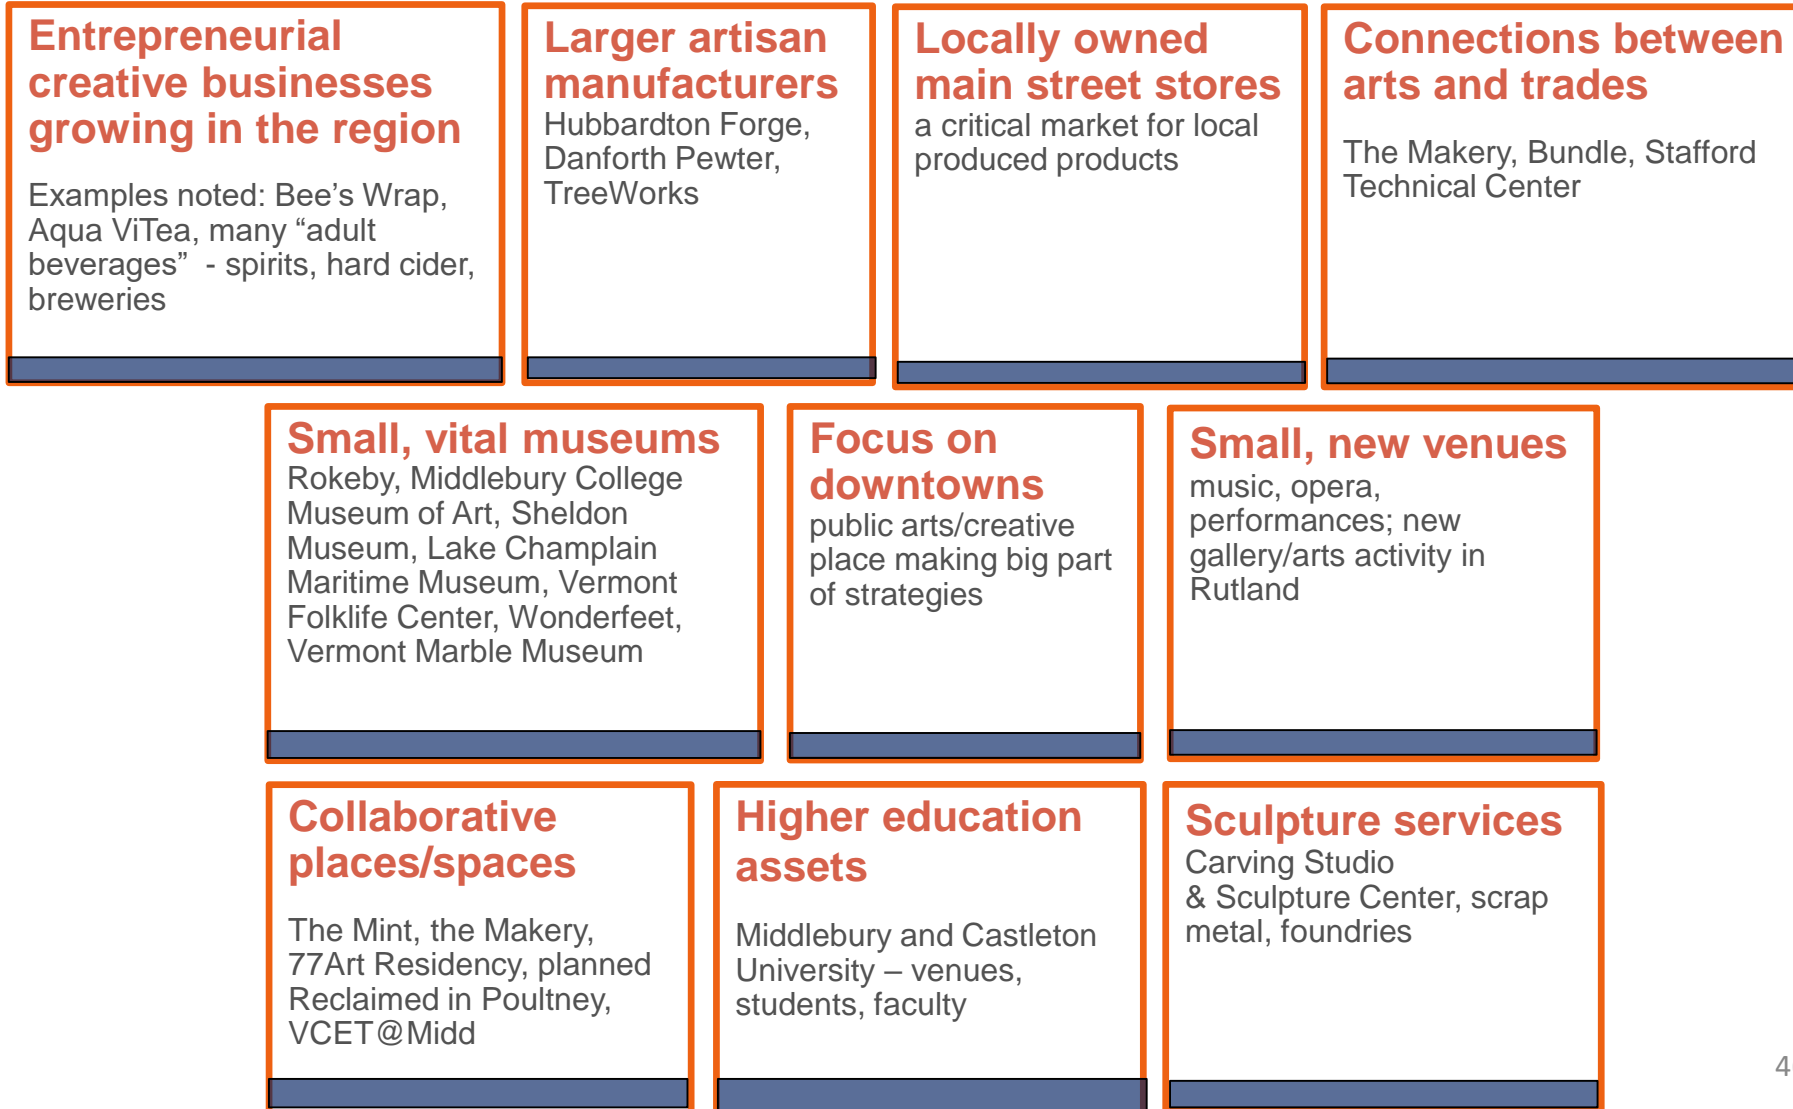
Entrepreneurial creative businesses growing in the region

Examples noted: Bee’s Wrap, Aqua ViTea, many “adult beverages” - spirits, hard cider, breweries

Larger artisan manufacturers
Hubbardton Forge, Danforth Pewter, TreeWorks

Locally owned main street stores
a critical market for local produced products

Connections between arts and trades

The Makery, Bundle, Stafford Technical Center

Small, vital museums
Rokeby, Middlebury College Museum of Art, Sheldon Museum, Lake Champlain Maritime Museum, Vermont Folklife Center, Wonderfeet, Vermont Marble Museum

Focus on downtowns
public arts/creative place making big part of strategies

Small, new venues
music, opera, performances; new gallery/arts activity in Rutland

Collaborative places/spaces

The Mint, the Makery, 77Art Residency, planned Reclaimed in Poultney, VCET@Midd

Higher education assets

Middlebury and Castleton University – venues, students, faculty

Sculpture services
Carving Studio & Sculpture Center, scrap metal, foundries

4